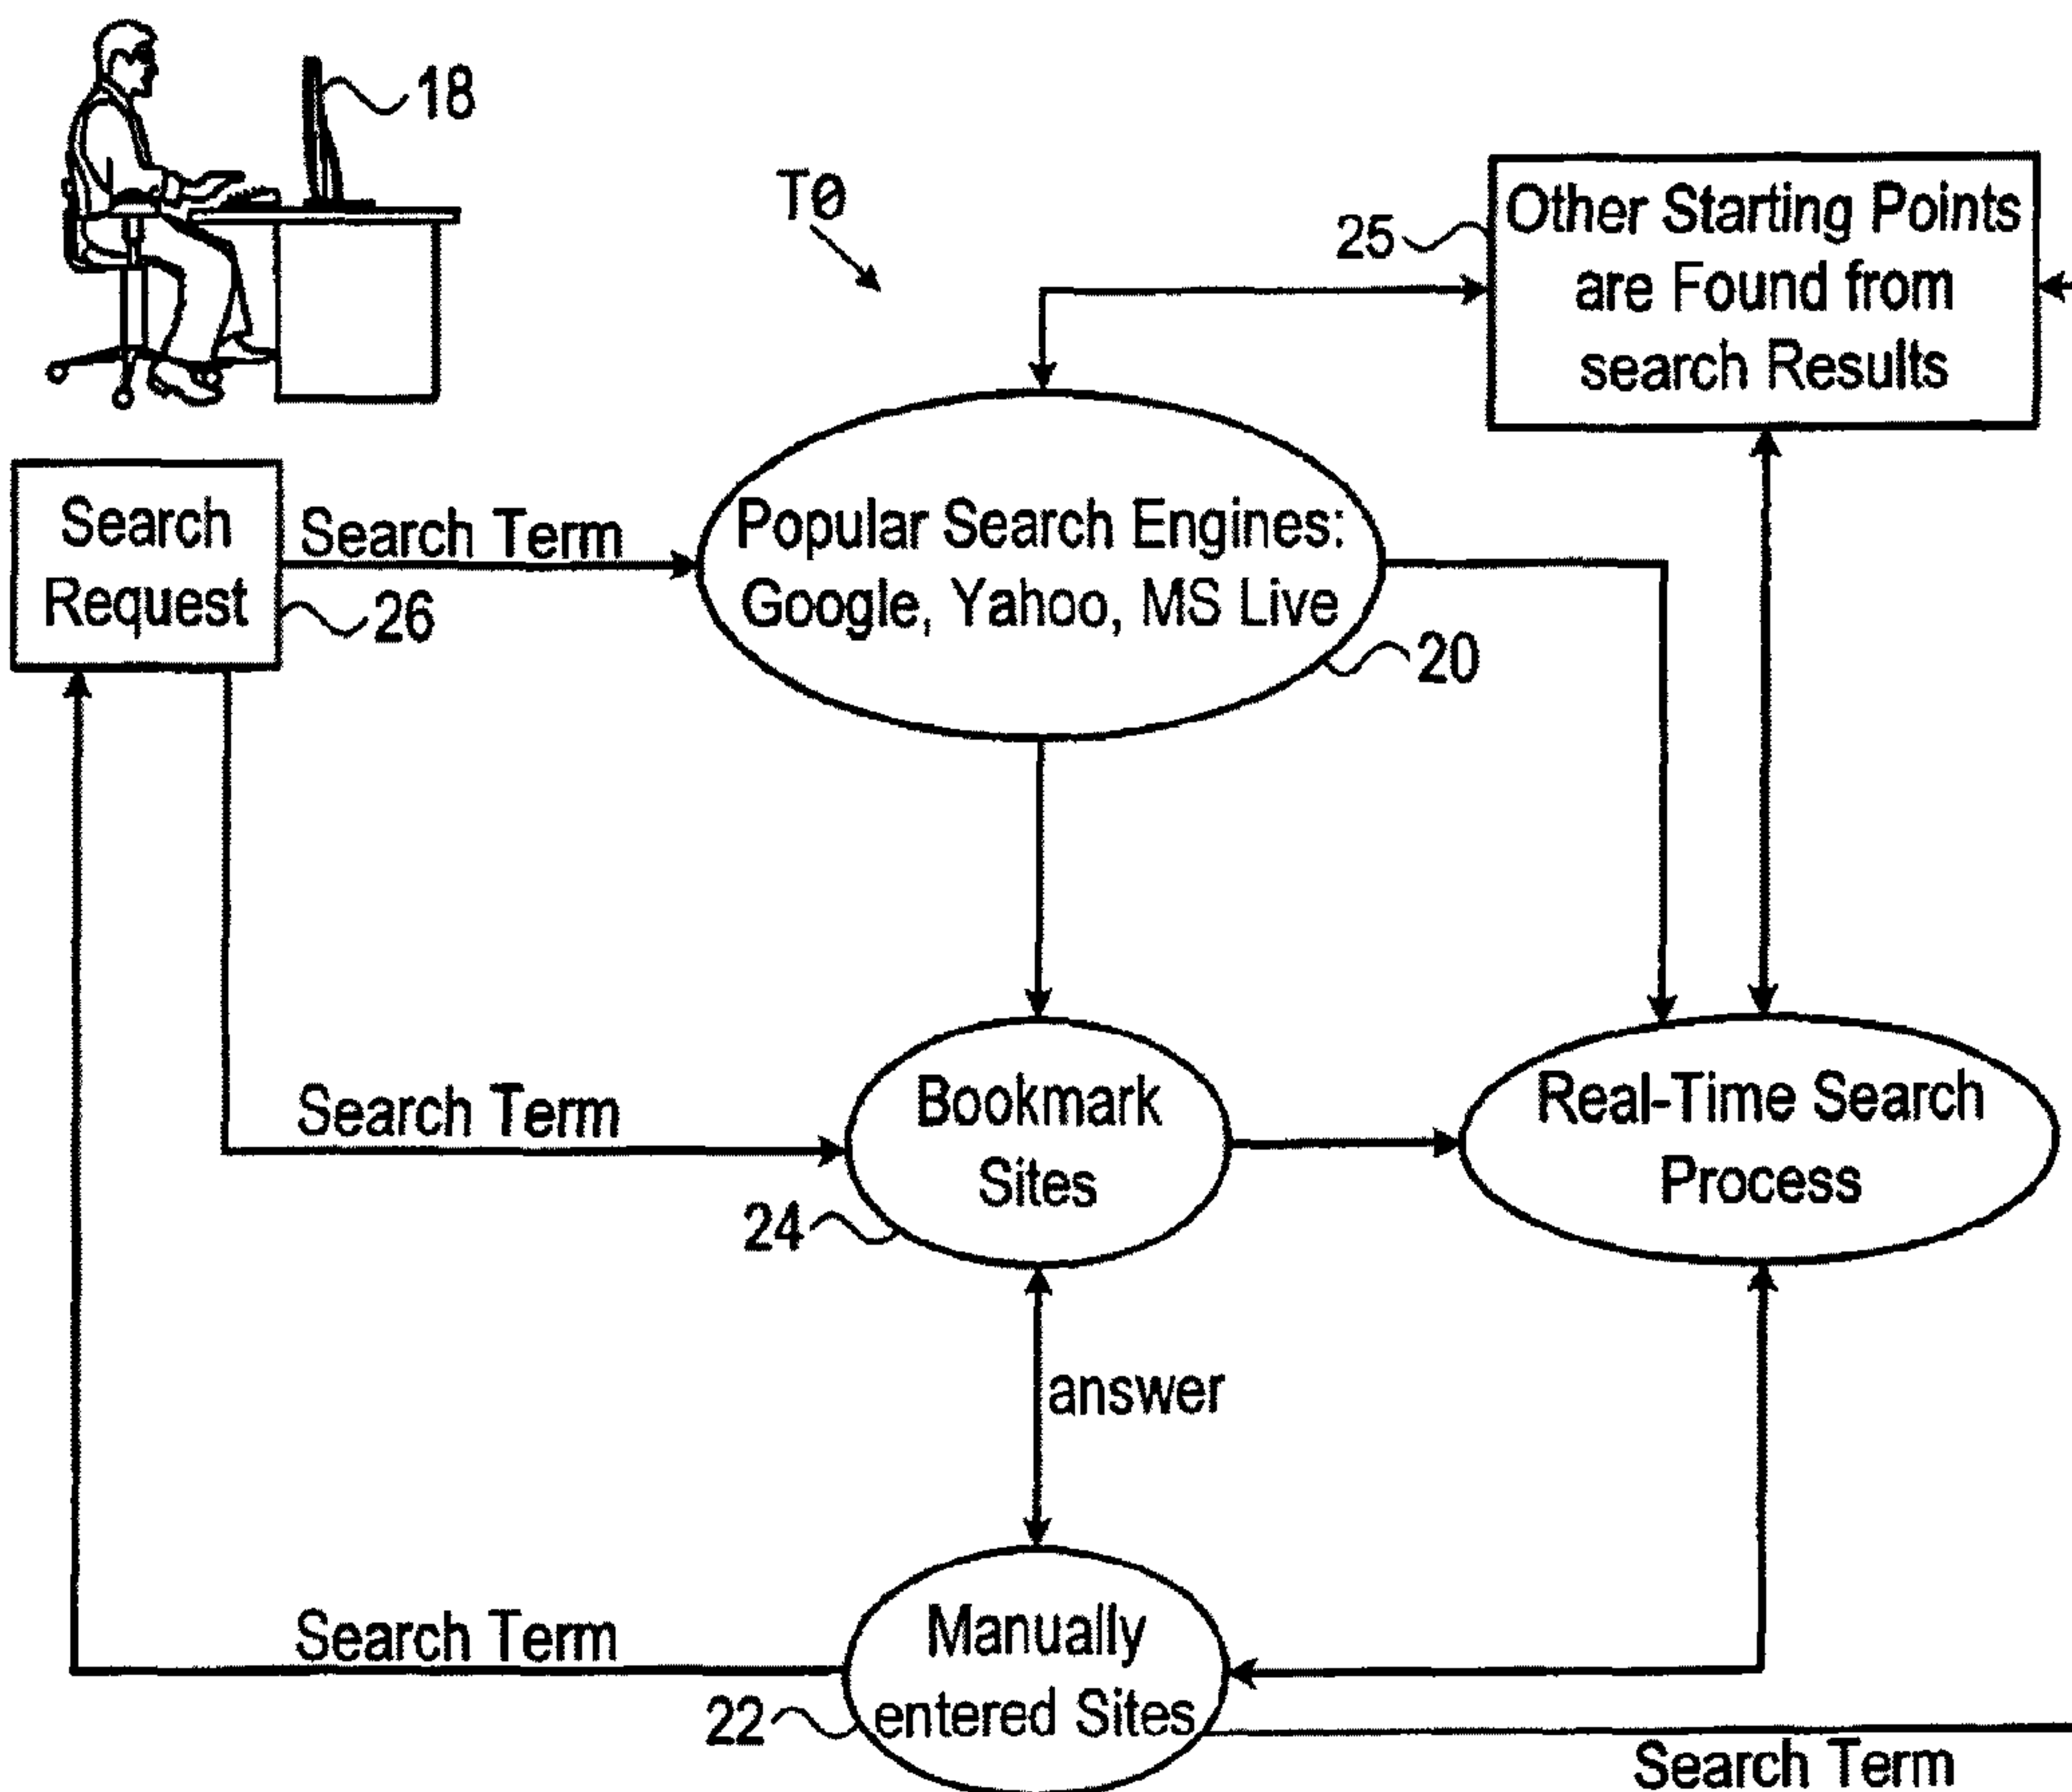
18

T0

25

Other Starting Points are Found from search Results

Search Request

26

Search Term

Popular Search Engines: Google, Yahoo, MS Live

20

Search Term

Bookmark Sites

24

Real-Time Search Process

answer

Search Term

Manually entered Sites

22

Search Term